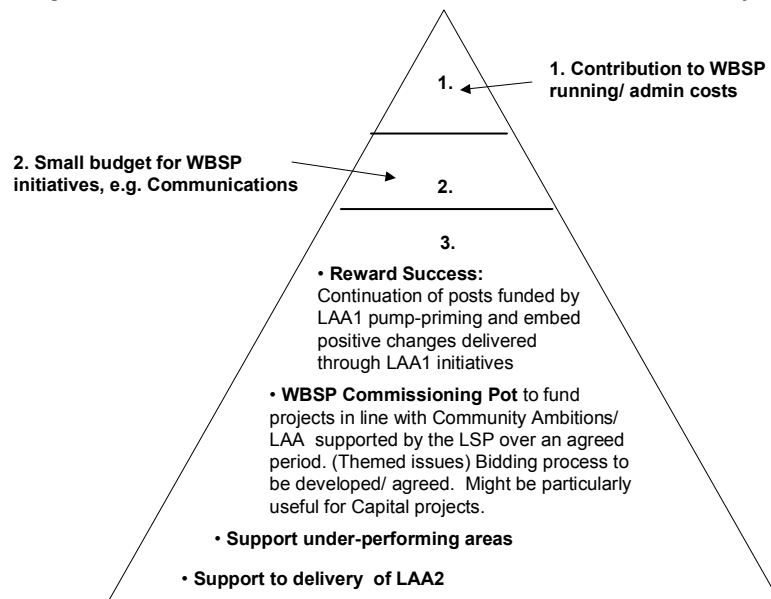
1.

1. Contribution to WBSP running/ admin costs

2. Small budget for WBSP initiatives, e.g. Communications

2.

3.

• Reward Success: Continuation of posts funded by LAA1 pump-priming and embed positive changes delivered through LAA1 initiatives

• WBSP Commissioning Pot to fund projects in line with Community Ambitions/ LAA supported by the LSP over an agreed period. (Themed issues) Bidding process to be developed/ agreed. Might be particularly useful for Capital projects.

• Support under-performing areas

• Support to delivery of LAA2